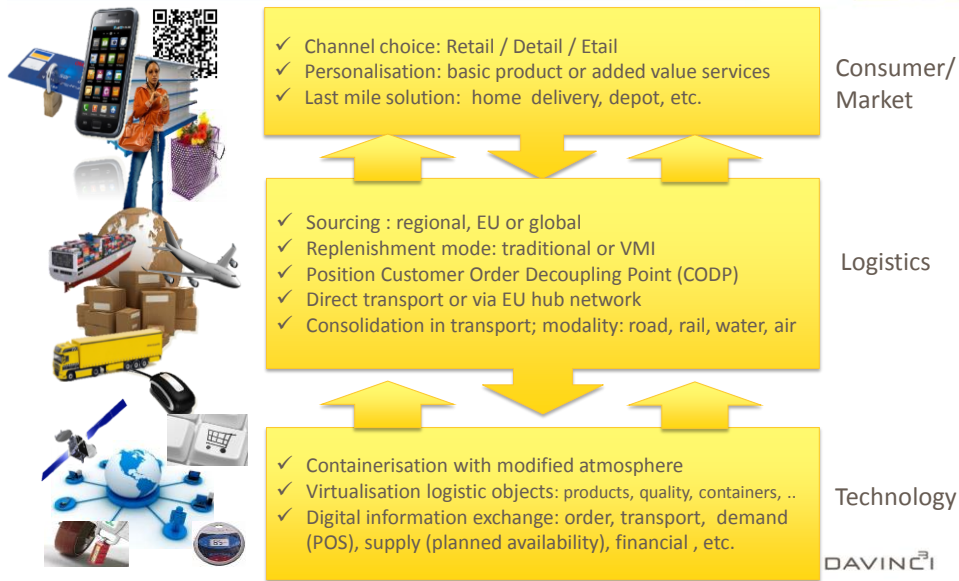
✓ Channel choice: Retail / Detail / Etail
✓ Personalisation: basic product or added value services
✓ Last mile solution: home delivery, depot, etc.

Consumer/ Market

✓ Sourcing : regional, EU or global
✓ Replenishment mode: traditional or VMI
✓ Position Customer Order Decoupling Point (CODP)
✓ Direct transport or via EU hub network
✓ Consolidation in transport; modality: road, rail, water, air

Logistics

✓ Containerisation with modified atmosphere
✓ Virtualisation logistic objects: products, quality, containers, ..
✓ Digital information exchange: order, transport, demand (POS), supply (planned availability), financial , etc.

Technology

DAVINC³I